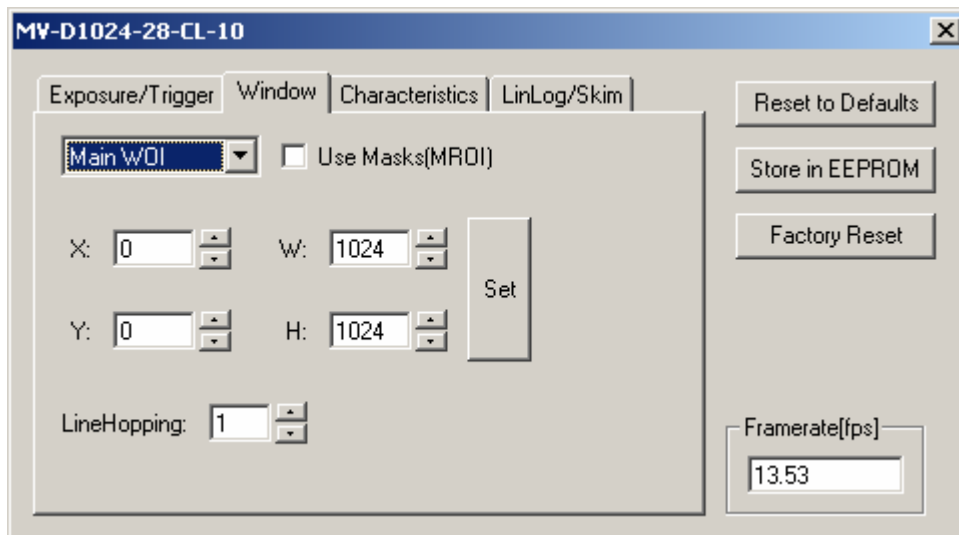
MV-D1024-28-CL-10

Exposure/Trigger
Window
Characteristics
LinLog/Skim

Main WOI
Use Masks(MROI)

X: 0
W: 1024
Set
Y: 0
H: 1024

LineHopping: 1

Reset to Defaults
Store in EEPROM
Factory Reset

Framerate[fps]
13.53